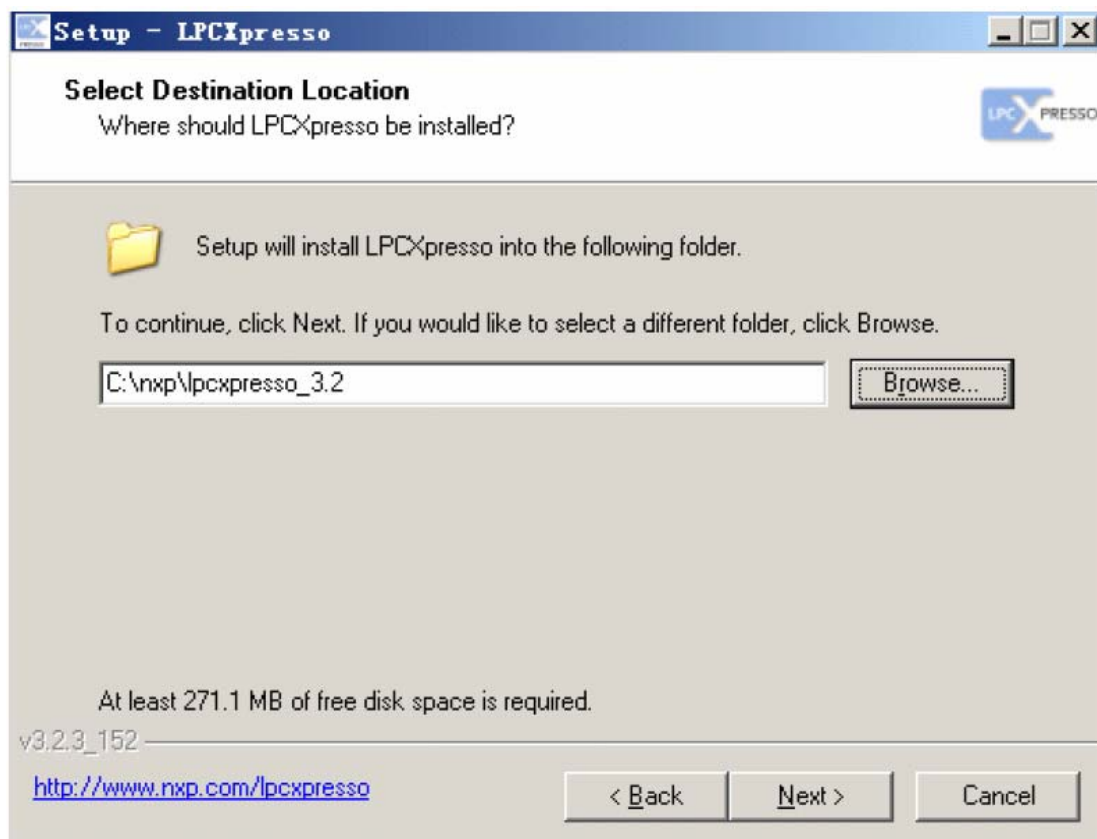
Setup - LPCXpresso

Select Destination Location
Where should LPCXpresso be installed?

LPC XPRESSO

Setup will install LPCXpresso into the following folder.

To continue, click Next. If you would like to select a different folder, click Browse.

C:\nxp\lpcxpresso_3.2

Browse...

At least 271.1 MB of free disk space is required.

v3.2.3_152

http://www.nxp.com/lpcxpresso

< Back

Next >

Cancel